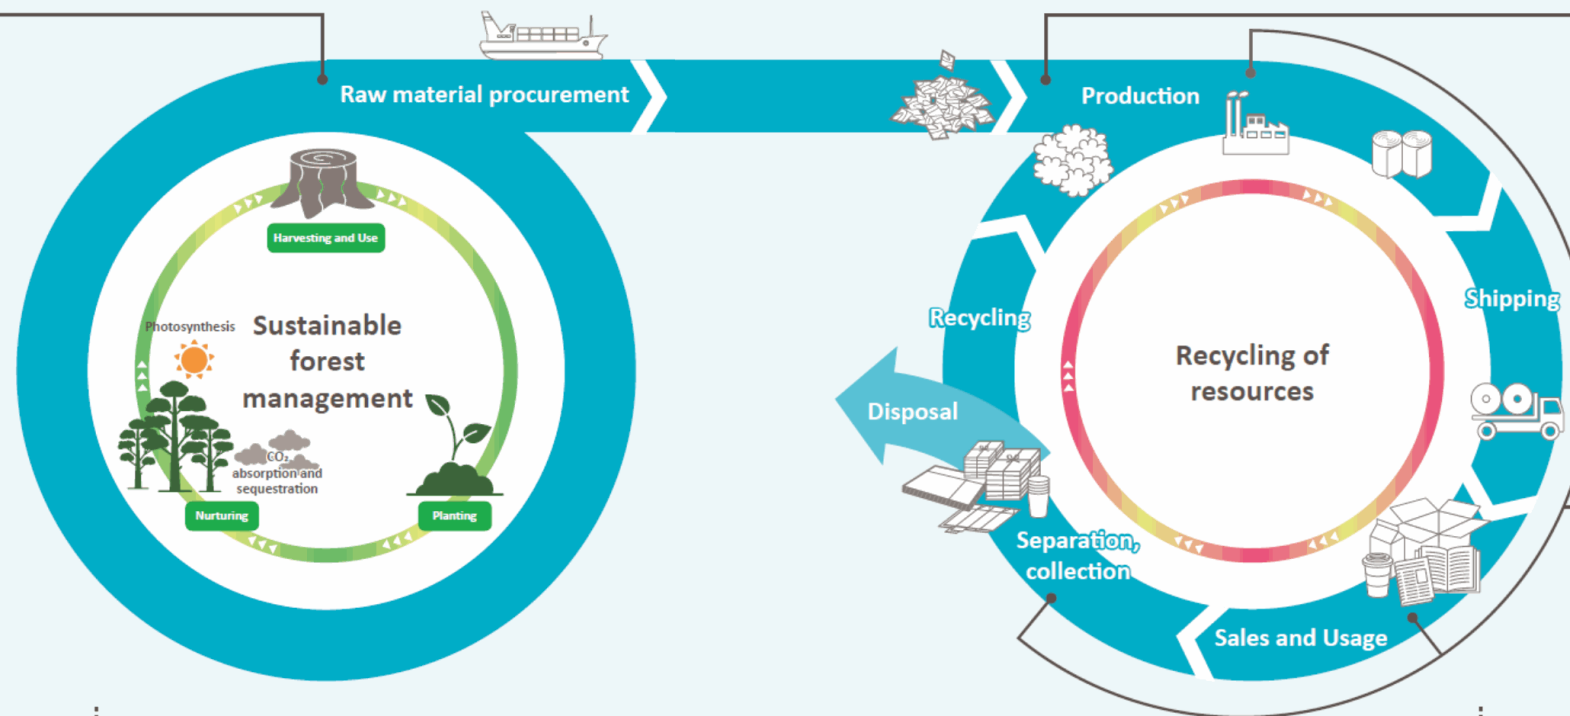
Raw material procurement

Production

Harvesting and Use

Photosynthesis

Sustainable forest management

$CO_2$ absorption and sequestration

Nurturing

Planting

Recycling

Shipping

Recycling of resources

Disposal

Separation, collection

Sales and Usage